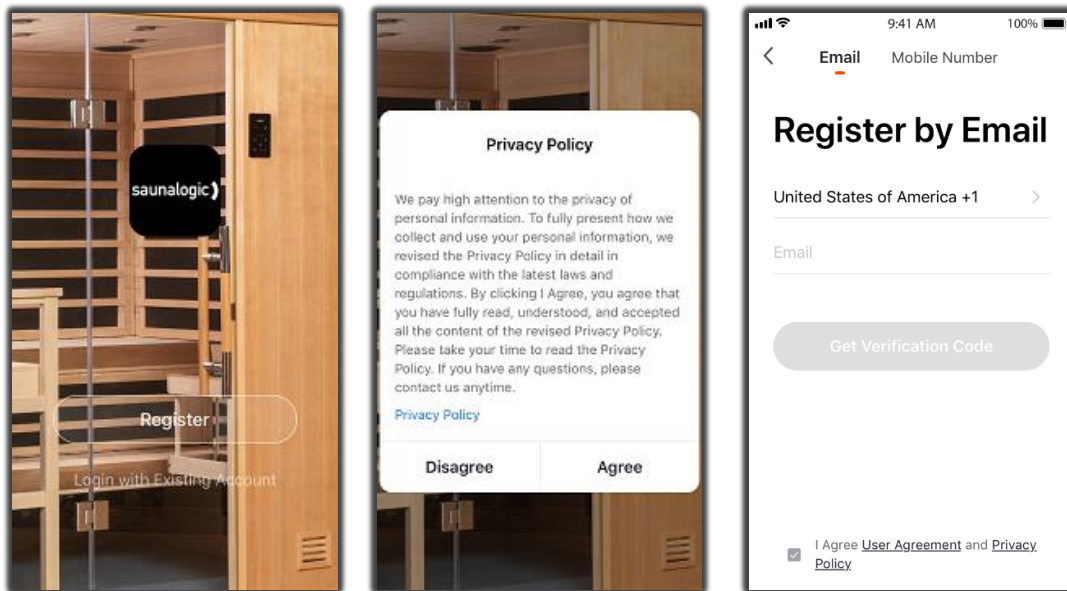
saunalogic)

Register

Login with Existing Account

Privacy Policy

We pay high attention to the privacy of personal information. To fully present how we collect and use your personal information, we revised the Privacy Policy in detail in compliance with the latest laws and regulations. By clicking I Agree, you agree that you have fully read, understood, and accepted all the content of the revised Privacy Policy. Please take your time to read the Privacy Policy. If you have any questions, please contact us anytime.

Privacy Policy

Disagree | Agree

9:41 AM 100%

Email Mobile Number

Register by Email

United States of America +1

Email

Get Verification Code

I Agree User Agreement and Privacy Policy